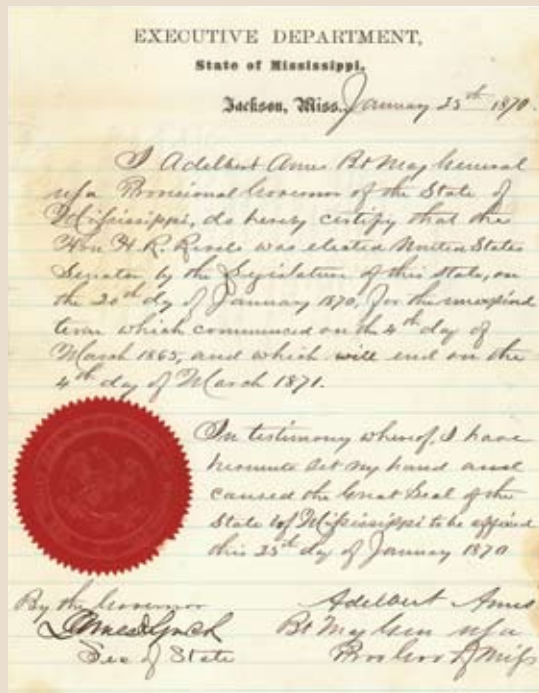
EXECUTIVE DEPARTMENT,
State of Mississippi.
Jackson, Miss. January 25th 1870.

I Adelbert Ames Bt Maj General USA Provisional Governor of the State of Mississippi, do hereby certify that the Hon H. R. Revels was elected United States Senator by the Legislature of this State, on the 20th day of January 1870, for the unexpired term which commenced on the 4th day of March 1865, and which will end on the 4th day of March 1871.

In testimony whereof, I have hereunto set my hand and caused the Great Seal of the State of Mississippi to be affixed this 25th day of January 1870

By the Governor
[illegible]
Sec of State

Adelbert Ames
Bt Maj Gen USA
Pro Gov of Miss